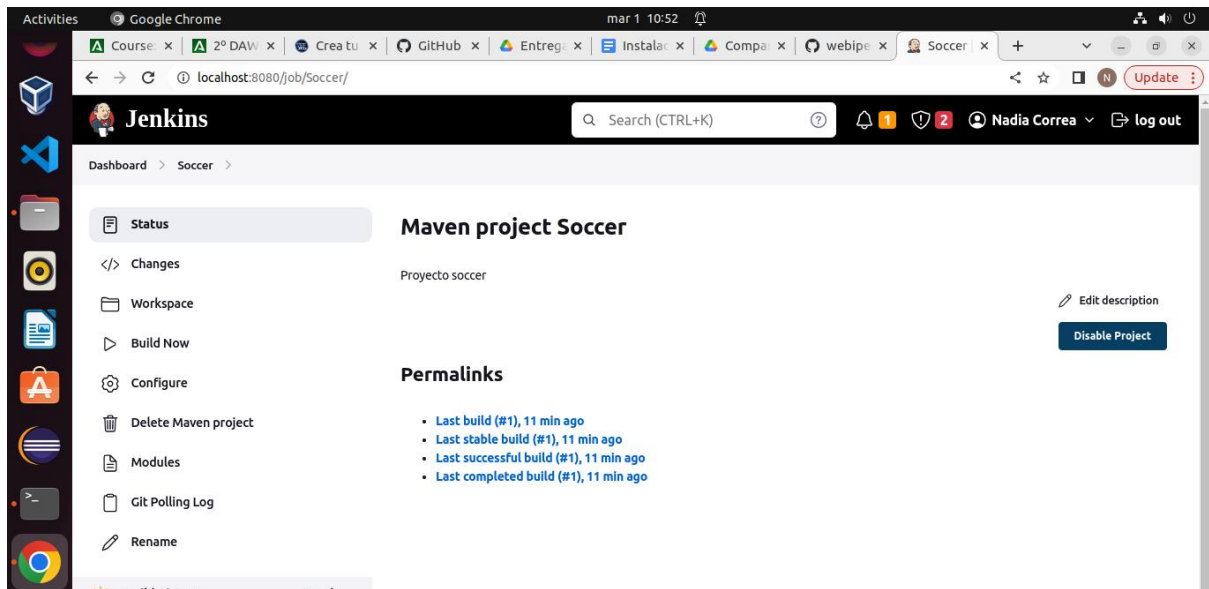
Activities Google Chrome mar 1 10:52

Course × 2º DAW × Crea tu × GitHub × Entreg × Instala × Compa × webipe × Soccer × +

localhost:8080/job/Soccer/

Update

Jenkins

Search (CTRL+K)

1 2 Nadia Correa log out

Dashboard > Soccer >

Status

Changes

Workspace

Build Now

Configure

Delete Maven project

Modules

Git Polling Log

Rename

Maven project Soccer

Proyecto soccer

Edit description

Disable Project

Permalinks

- Last build (#1), 11 min ago
- Last stable build (#1), 11 min ago
- Last successful build (#1), 11 min ago
- Last completed build (#1), 11 min ago